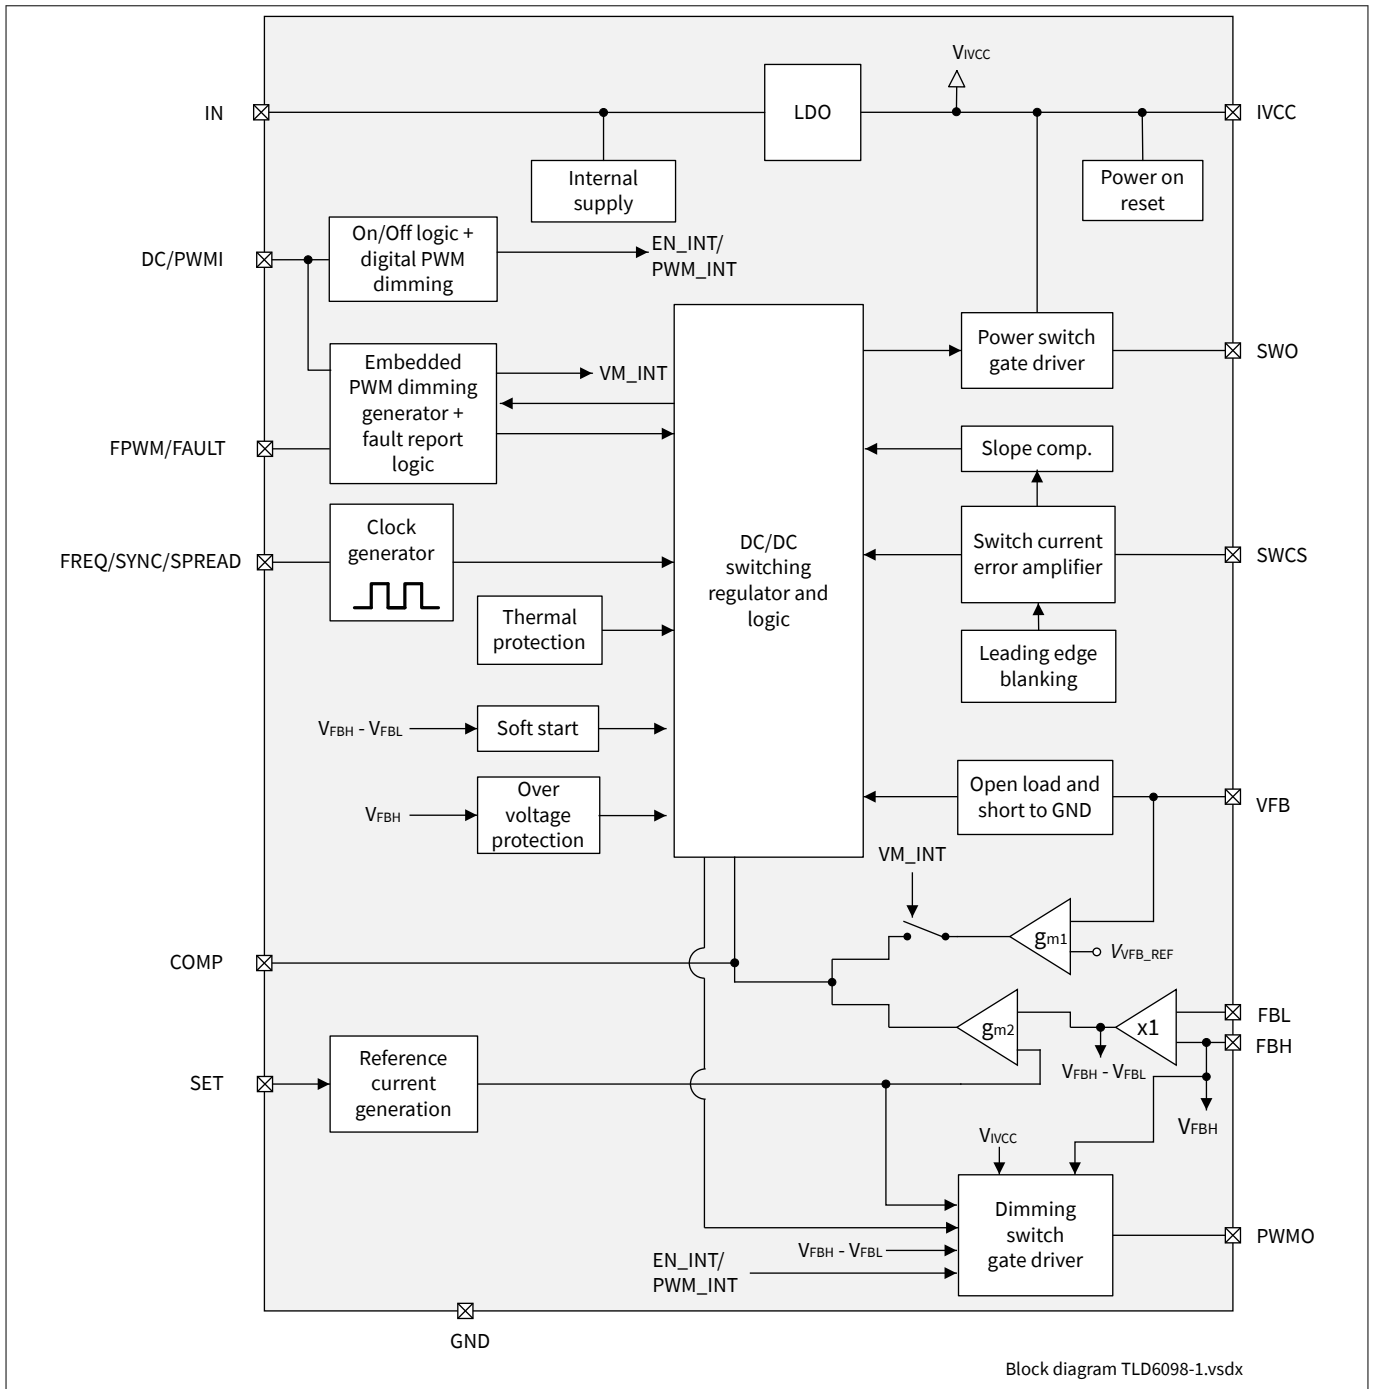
$V_{IVCC}$

IN

LDO

IVCC

Internal supply

Power on reset

DC/PWMI

On/Off logic + digital PWM dimming

EN_INT/ PWM_INT

Embedded PWM dimming generator + fault report logic

VM_INT

Power switch gate driver

SWO

FPWM/FAULT

Slope comp.

Clock generator

FREQ/SYNC/SPREAD

DC/DC switching regulator and logic

Switch current error amplifier

SWCS

Thermal protection

Leading edge blanking

$V_{FBH}$ - $V_{FBL}$

Soft start

$V_{FBH}$

Over voltage protection

Open load and short to GND

VFB

VM_INT

$g_{m1}$

$V_{VFB\_REF}$

COMP

$g_{m2}$

x1

FBL

FBH

SET

Reference current generation

$V_{FBH}$ - $V_{FBL}$

$V_{FBH}$

$V_{IVCC}$

Dimming switch gate driver

PWMO

$V_{FBH}$ - $V_{FBL}$

EN_INT/ PWM_INT

GND

Block diagram TLD6098-1.vsdx